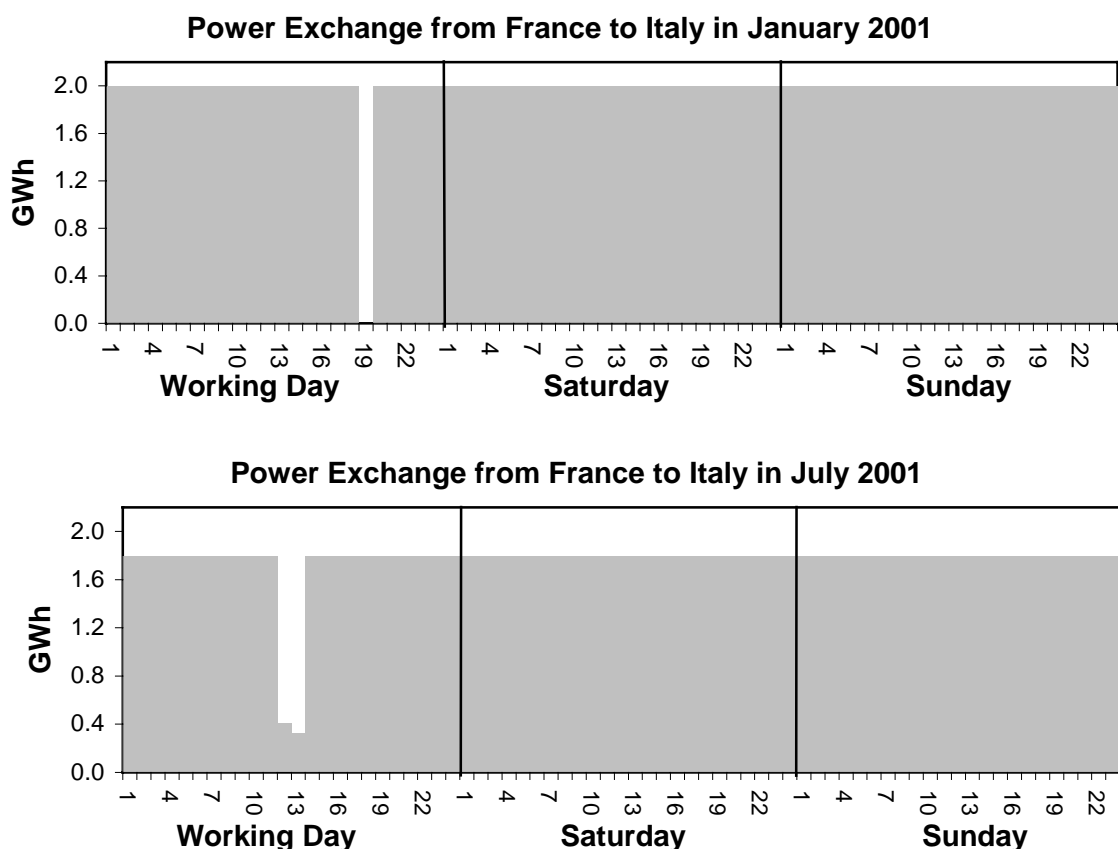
Power Exchange from France to Italy in January 2001

GWh

2.0
1.6
1.2
0.8
0.4
0.0

1 4 7 10 13 16 19 22 1 4 7 10 13 16 19 22 1 4 7 10 13 16 19 22

Working Day Saturday Sunday

Power Exchange from France to Italy in July 2001

GWh

2.0
1.6
1.2
0.8
0.4
0.0

1 4 7 10 13 16 19 22 1 4 7 10 13 16 19 22 1 4 7 10 13 16 19 22

Working Day Saturday Sunday